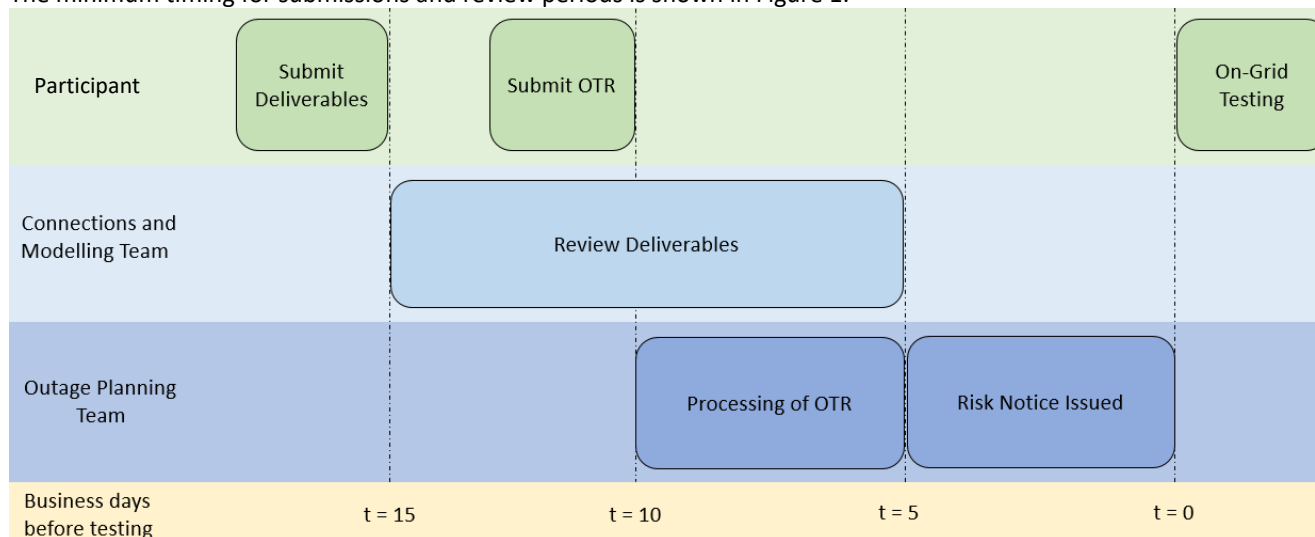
The minimum timing for submissions and review periods is shown in Figure 1.

Participant

Submit Deliverables

Submit OTR

On-Grid Testing

Connections and Modelling Team

Review Deliverables

Outage Planning Team

Processing of OTR

Risk Notice Issued

Business days before testing

t = 15

t = 10

t = 5

t = 0